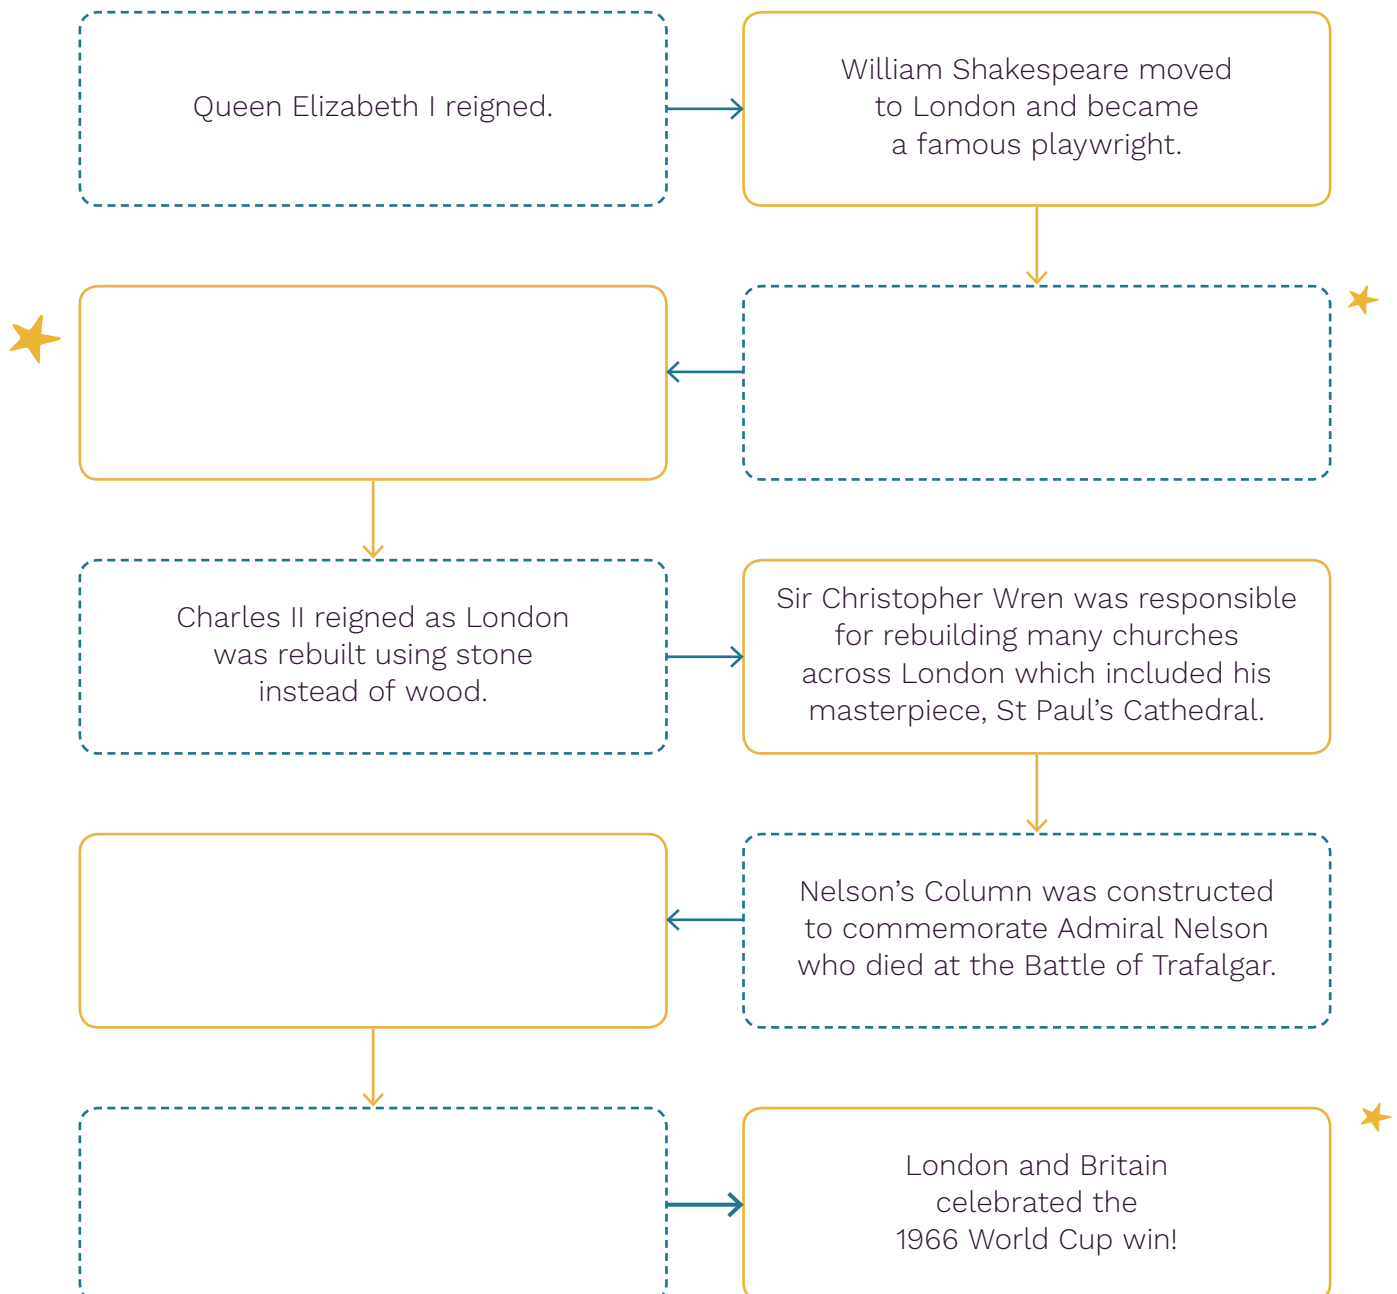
Queen Elizabeth I reigned.

William Shakespeare moved to London and became a famous playwright.

Charles II reigned as London was rebuilt using stone instead of wood.

Sir Christopher Wren was responsible for rebuilding many churches across London which included his masterpiece, St Paul's Cathedral.

Nelson's Column was constructed to commemorate Admiral Nelson who died at the Battle of Trafalgar.

London and Britain celebrated the 1966 World Cup win!